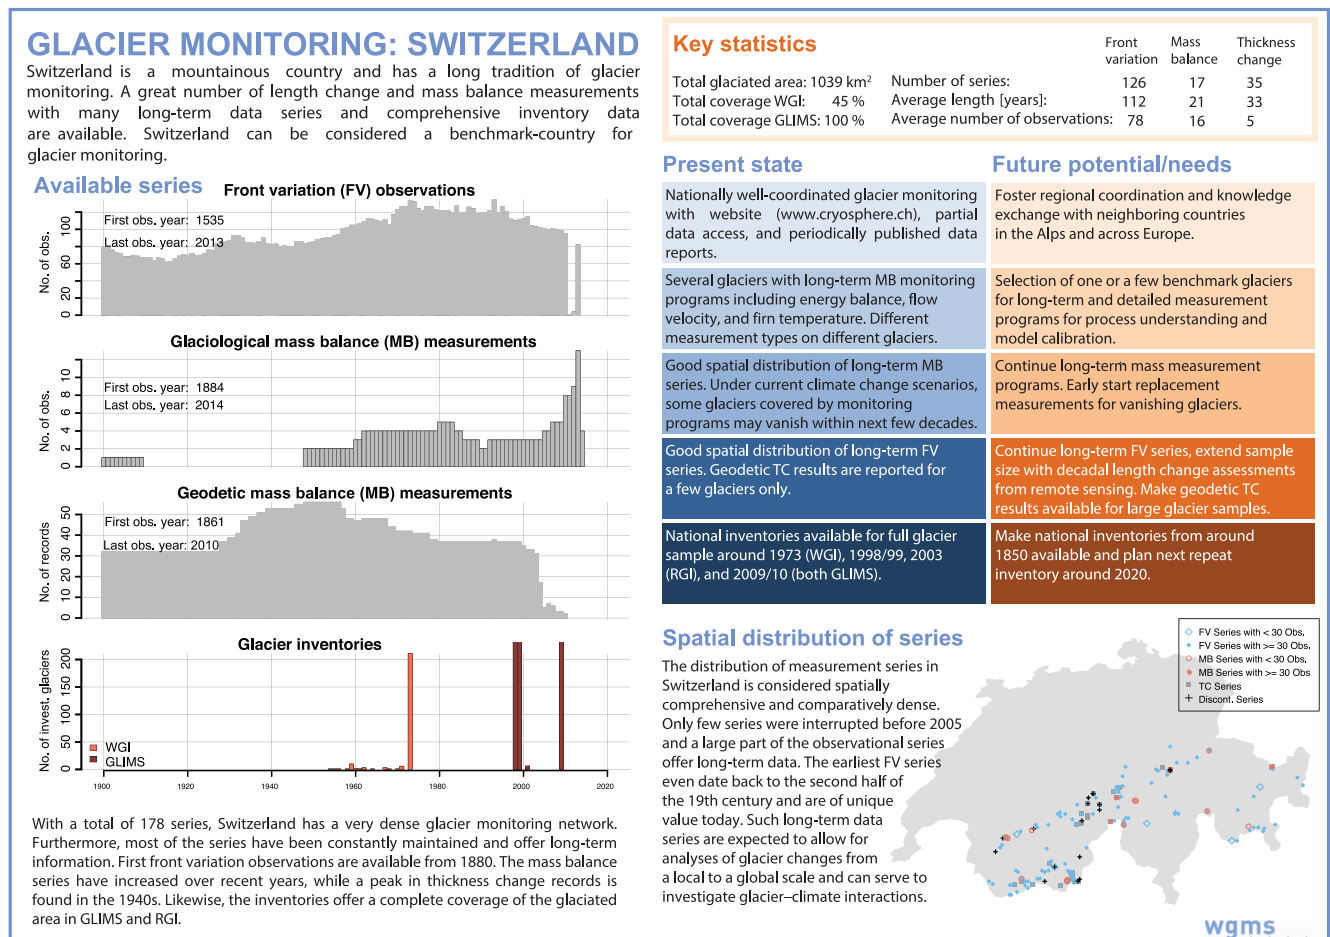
GLACIER MONITORING: SWITZERLAND

Switzerland is a mountainous country and has a long tradition of glacier monitoring. A great number of length change and mass balance measurements with many long-term data series and comprehensive inventory data are available. Switzerland can be considered a benchmark-country for glacier monitoring.

Available series

Front variation (FV) observations

First obs. year: 1535
Last obs. year: 2013

No. of obs. 0 20 60 100

Glaciological mass balance (MB) measurements

First obs. year: 1884
Last obs. year: 2014

No. of obs. 0 2 4 6 8 10

Geodetic mass balance (MB) measurements

First obs. year: 1861
Last obs. year: 2010

No. of records 0 10 20 30 40 50

Glacier inventories

No. of invest. glaciers 0 50 100 150 200

WGI
GLIMS

1900 1920 1940 1960 1980 2000 2020

With a total of 178 series, Switzerland has a very dense glacier monitoring network. Furthermore, most of the series have been constantly maintained and offer long-term information. First front variation observations are available from 1880. The mass balance series have increased over recent years, while a peak in thickness change records is found in the 1940s. Likewise, the inventories offer a complete coverage of the glaciated area in GLIMS and RGI.

Key statistics

Total glaciated area: 1039 km$^2$
Total coverage WGI: 45 %
Total coverage GLIMS: 100 %

| | Front variation | Mass balance | Thickness change |
|---|---|---|---|
| Number of series: | 126 | 17 | 35 |
| Average length [years]: | 112 | 21 | 33 |
| Average number of observations: | 78 | 16 | 5 |

Present state

Nationally well-coordinated glacier monitoring with website (www.cryosphere.ch), partial data access, and periodically published data reports.

Several glaciers with long-term MB monitoring programs including energy balance, flow velocity, and firn temperature. Different measurement types on different glaciers.

Good spatial distribution of long-term MB series. Under current climate change scenarios, some glaciers covered by monitoring programs may vanish within next few decades.

Good spatial distribution of long-term FV series. Geodetic TC results are reported for a few glaciers only.

National inventories available for full glacier sample around 1973 (WGI), 1998/99, 2003 (RGI), and 2009/10 (both GLIMS).

Future potential/needs

Foster regional coordination and knowledge exchange with neighboring countries in the Alps and across Europe.

Selection of one or a few benchmark glaciers for long-term and detailed measurement programs for process understanding and model calibration.

Continue long-term mass measurement programs. Early start replacement measurements for vanishing glaciers.

Continue long-term FV series, extend sample size with decadal length change assessments from remote sensing. Make geodetic TC results available for large glacier samples.

Make national inventories from around 1850 available and plan next repeat inventory around 2020.

Spatial distribution of series

The distribution of measurement series in Switzerland is considered spatially comprehensive and comparatively dense. Only few series were interrupted before 2005 and a large part of the observational series offer long-term data. The earliest FV series even date back to the second half of the 19th century and are of unique value today. Such long-term data series are expected to allow for analyses of glacier changes from a local to a global scale and can serve to investigate glacier–climate interactions.

FV Series with < 30 Obs.
FV Series with >= 30 Obs.
MB Series with < 30 Obs.
MB Series with >= 30 Obs
TC Series
Discont. Series

wgms